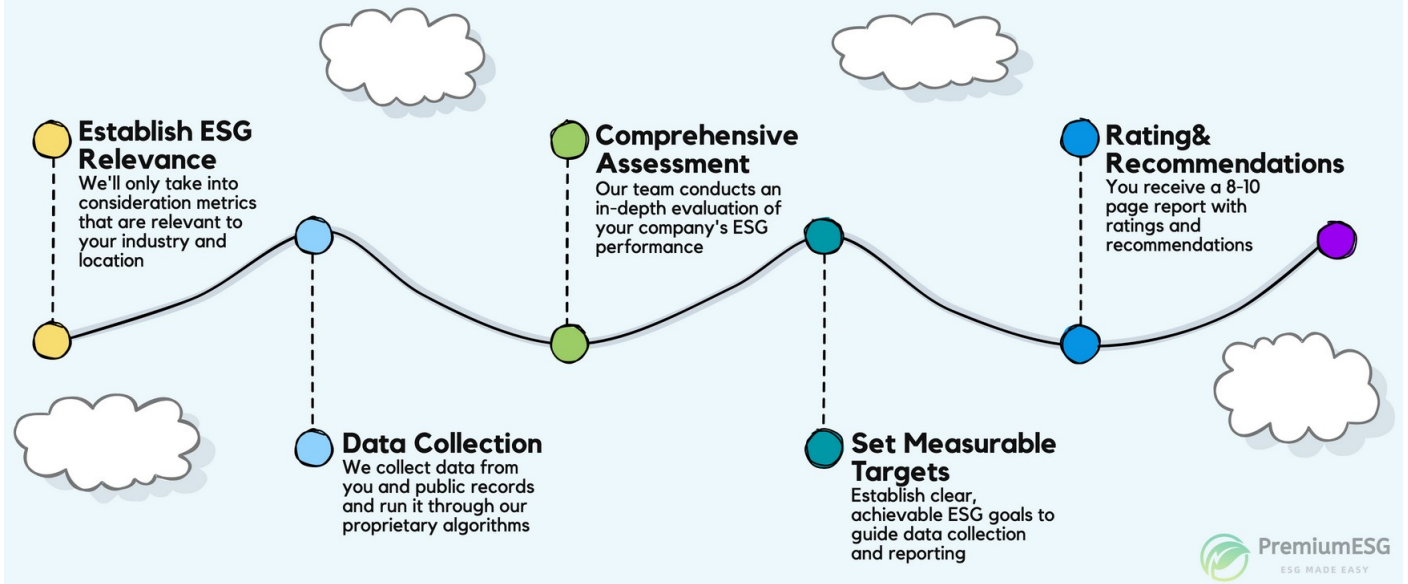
Establish ESG Relevance
We'll only take into consideration metrics that are relevant to your industry and location

Data Collection
We collect data from you and public records and run it through our proprietary algorithms

Comprehensive Assessment
Our team conducts an in-depth evaluation of your company's ESG performance

Set Measurable Targets
Establish clear, achievable ESG goals to guide data collection and reporting

Rating& Recommendations
You receive a 8-10 page report with ratings and recommendations

PremiumESG
ESG MADE EASY